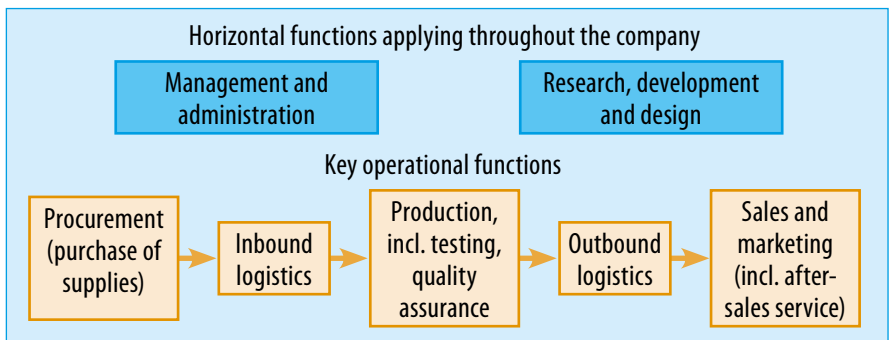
Horizontal functions applying throughout the company

Management and administration

Research, development and design

Key operational functions

Procurement (purchase of supplies)

Inbound logistics

Production, incl. testing, quality assurance

Outbound logistics

Sales and marketing (incl. after-sales service)